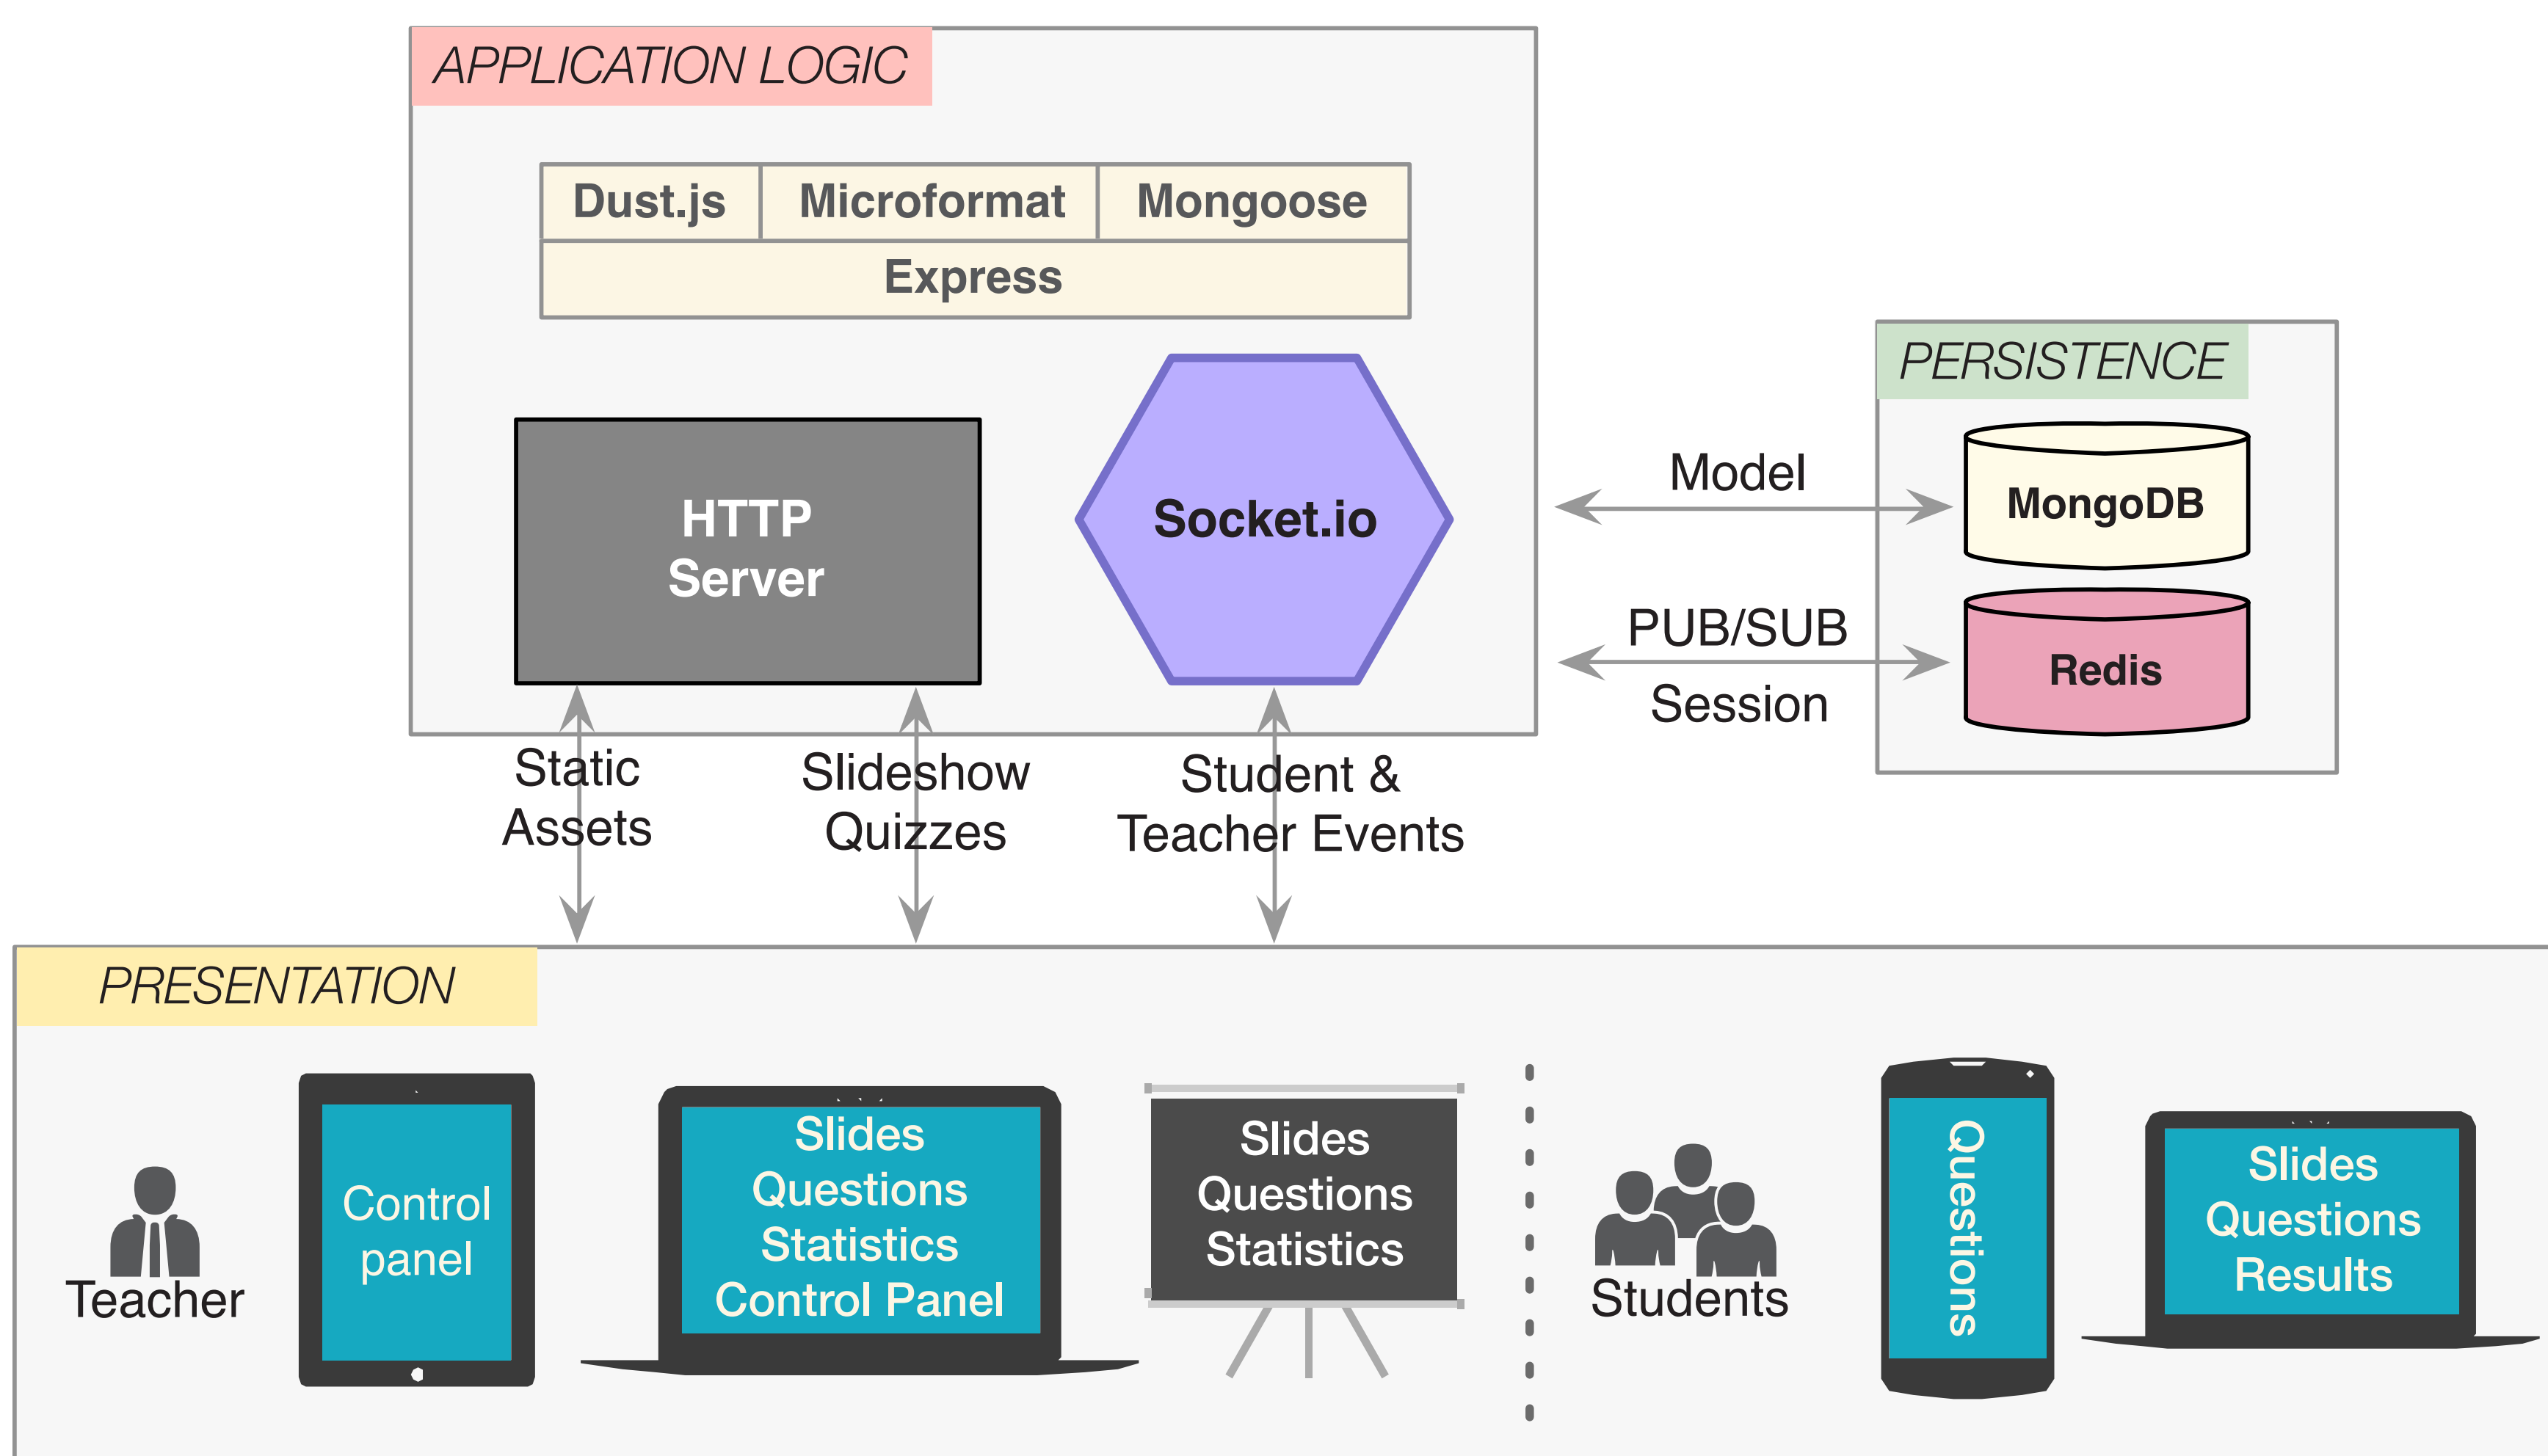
APPLICATION LOGIC

| Dust.js | Microformat | Mongoose |
|---|---|---|
| Express | | |

HTTP Server

Socket.io

PERSISTENCE

Model

MongoDB

PUB/SUB

Session

Redis

Static Assets

Slideshow Quizzes

Student & Teacher Events

PRESENTATION

Teacher

Control panel

Slides Questions Statistics Control Panel

Slides Questions Statistics

Students

Questions

Slides Questions Results